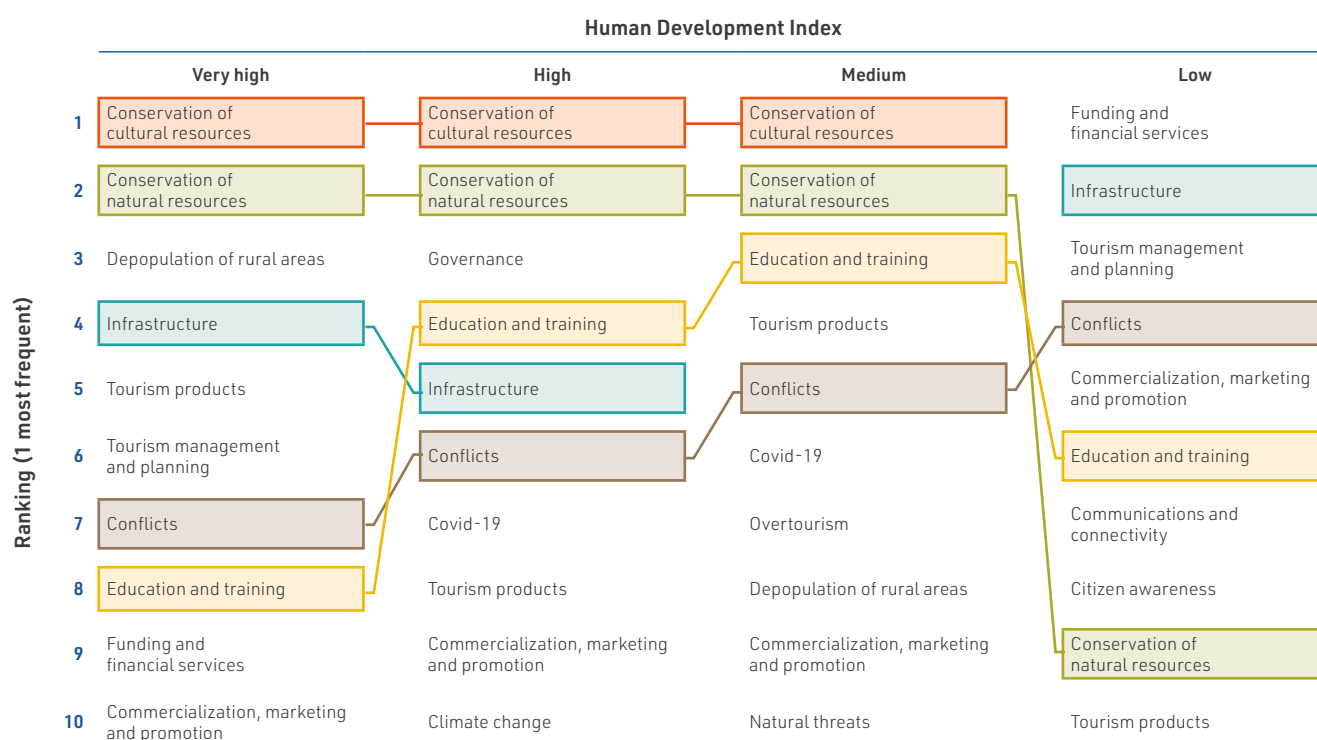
Human Development Index

Ranking (1 most frequent)

| | Very high | High | Medium | Low |
|---|---|---|---|---|
| 1 | Conservation of cultural resources | Conservation of cultural resources | Conservation of cultural resources | Funding and financial services |
| 2 | Conservation of natural resources | Conservation of natural resources | Conservation of natural resources | Infrastructure |
| 3 | Depopulation of rural areas | Governance | Education and training | Tourism management and planning |
| 4 | Infrastructure | Education and training | Tourism products | Conflicts |
| 5 | Tourism products | Infrastructure | Conflicts | Commercialization, marketing and promotion |
| 6 | Tourism management and planning | Conflicts | Covid-19 | Education and training |
| 7 | Conflicts | Covid-19 | Overtourism | Communications and connectivity |
| 8 | Education and training | Tourism products | Depopulation of rural areas | Citizen awareness |
| 9 | Funding and financial services | Commercialization, marketing and promotion | Commercialization, marketing and promotion | Conservation of natural resources |
| 10 | Commercialization, marketing and promotion | Climate change | Natural threats | Tourism products |